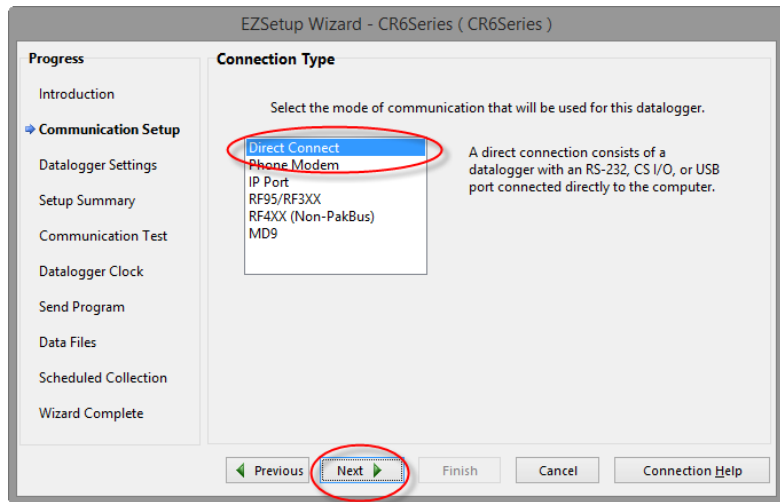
EZSetup Wizard - CR6Series ( CR6Series )

Progress

Introduction

Communication Setup

Datalogger Settings

Setup Summary

Communication Test

Datalogger Clock

Send Program

Data Files

Scheduled Collection

Wizard Complete

Connection Type

Select the mode of communication that will be used for this datalogger.

Direct Connect
Phone Modem
IP Port
RF95/RF3XX
RF4XX (Non-PakBus)
MD9

A direct connection consists of a datalogger with an RS-232, CS I/O, or USB port connected directly to the computer.

Previous

Next

Finish

Cancel

Connection Help